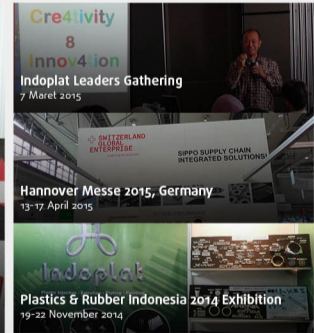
Cre4tivity
8
Innov4tion

Indoplat Leaders Gathering
7 Maret 2015

SWITZERLAND GLOBAL ENTERPRISE

SIPPO SUPPLY CHAIN INTEGRATED SOLUTIONS!

Hannover Messe 2015, Germany
13-17 April 2015

Indoplat

Plastics & Rubber Indonesia 2014 Exhibition
19-22 November 2014